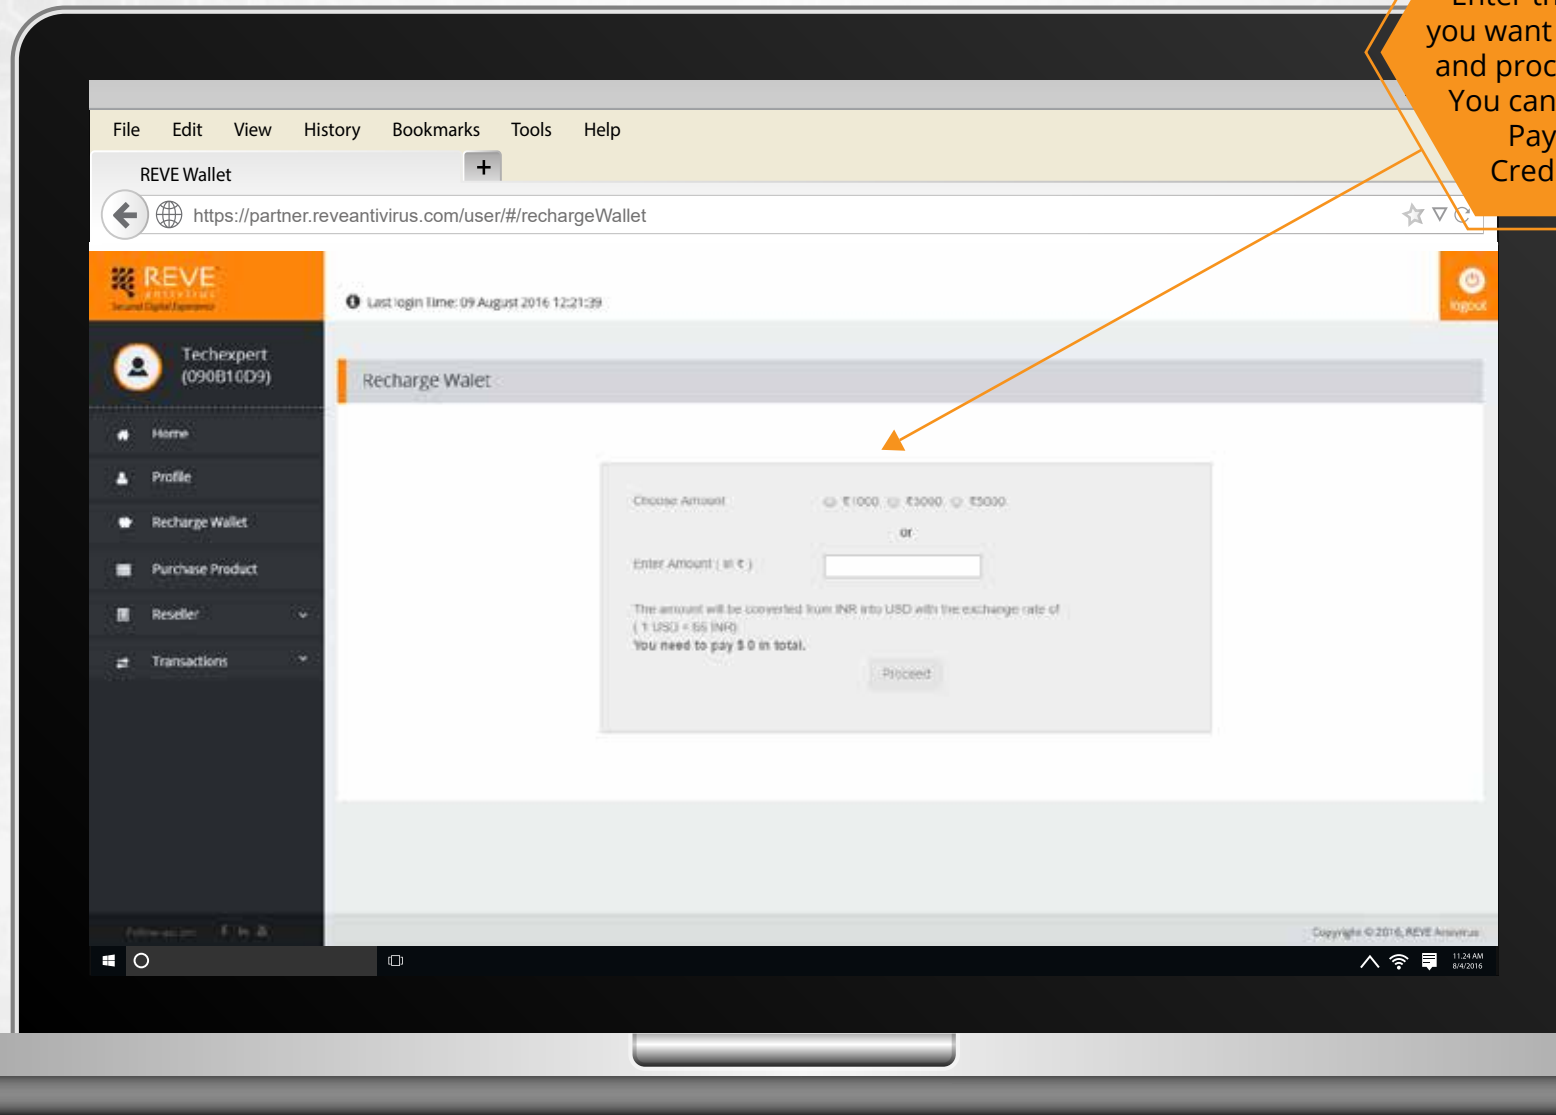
Enter th
you want
and proc
You can
Pay
Cred

File Edit View History Bookmarks Tools Help

REVE Wallet +

https://partner.reveantivirus.com/user/#/rechargeWallet

REVE Antivirus Secured Digital Experience

Last login Time: 09 August 2016 12:21:39

logout

Techexpert (090B10D9)

Home
Profile
Recharge Wallet
Purchase Product
Reseller
Transactions

Recharge Walet

Choose Amount ₹1000 ₹3000 ₹5000

or

Enter Amount ( in ₹ )

The amount will be converted from INR into USD with the exchange rate of ( 1 USD = 66 INR)
You need to pay $ 0 in total.

Proceed

Follow us on:

Copyright © 2016, REVE Antivirus

11:24 AM 8/4/2016